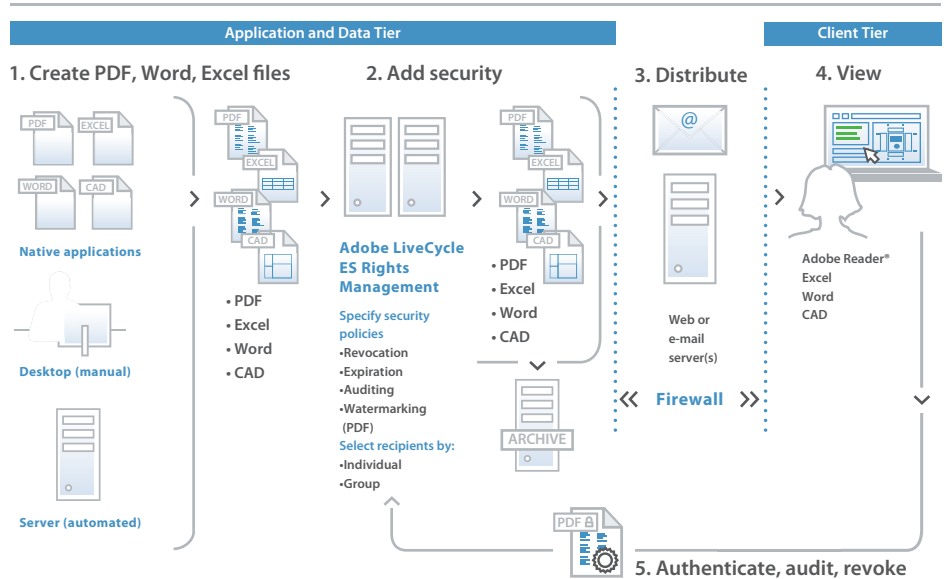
Application and Data Tier

Client Tier

1. Create PDF, Word, Excel files

PDF
EXCEL
WORD
CAD

Native applications

Desktop (manual)

Server (automated)

PDF
EXCEL
WORD
CAD

• PDF
• Excel
• Word
• CAD

2. Add security

Adobe LiveCycle ES Rights Management

Specify security policies
•Revocation
•Expiration
•Auditing
•Watermarking (PDF)
Select recipients by:
•Individual
•Group

PDF
EXCEL
WORD
CAD

• PDF
• Excel
• Word
• CAD

ARCHIVE

3. Distribute

@

Web or e-mail server(s)

Firewall

4. View

Adobe Reader®
Excel
Word
CAD

PDF

5. Authenticate, audit, revoke